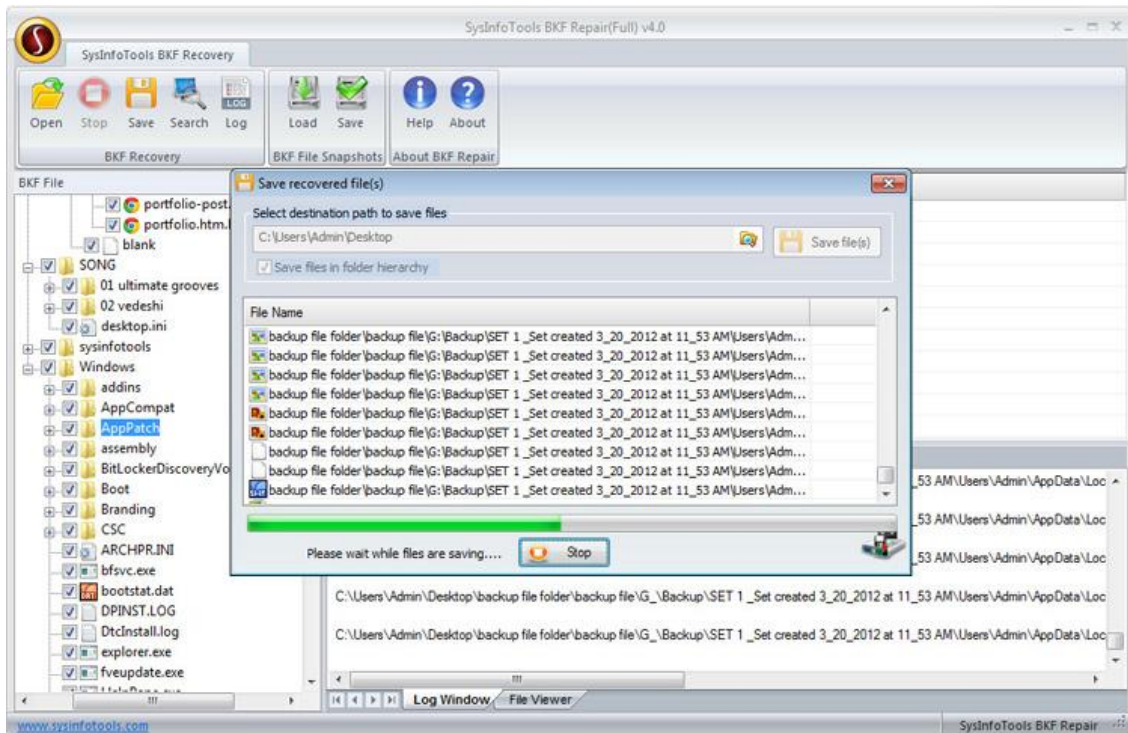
SysInfoTools BKF Repair(Full) v4.0

SysInfoTools BKF Recovery

Open Stop Save Search Log
BKF Recovery

Load Save
BKF File Snapshots

Help About
About BKF Repair

BKF File

portfolio-post.
portfolio.htm.
blank
SONG
01 ultimate grooves
02 vedeshi
desktop.ini
sysinfotools
Windows
addins
AppCompat
AppPatch
assembly
BitLockerDiscoveryVo
Boot
Branding
CSC
ARCHPR.INI
bfsvc.exe
bootstat.dat
DPINST.LOG
DtcInstall.log
explorer.exe
fveupdate.exe

Save recovered file(s)

Select destination path to save files
C:\Users\Admin\Desktop
Save file(s)
Save files in folder hierarchy

File Name
backup file folder\backup file\G:\Backup\SET 1 _Set created 3_20_2012 at 11_53 AM\Users\Adm...
backup file folder\backup file\G:\Backup\SET 1 _Set created 3_20_2012 at 11_53 AM\Users\Adm...
backup file folder\backup file\G:\Backup\SET 1 _Set created 3_20_2012 at 11_53 AM\Users\Adm...
backup file folder\backup file\G:\Backup\SET 1 _Set created 3_20_2012 at 11_53 AM\Users\Adm...
backup file folder\backup file\G:\Backup\SET 1 _Set created 3_20_2012 at 11_53 AM\Users\Adm...
backup file folder\backup file\G:\Backup\SET 1 _Set created 3_20_2012 at 11_53 AM\Users\Adm...
backup file folder\backup file\G:\Backup\SET 1 _Set created 3_20_2012 at 11_53 AM\Users\Adm...
backup file folder\backup file\G:\Backup\SET 1 _Set created 3_20_2012 at 11_53 AM\Users\Adm...
backup file folder\backup file\G:\Backup\SET 1 _Set created 3_20_2012 at 11_53 AM\Users\Adm...

Please wait while files are saving.... Stop

_53 AM\Users\Admin\AppData\Loc
_53 AM\Users\Admin\AppData\Loc
_53 AM\Users\Admin\AppData\Loc
C:\Users\Admin\Desktop\backup file folder\backup file\G_\Backup\SET 1 _Set created 3_20_2012 at 11_53 AM\Users\Admin\AppData\Loc
C:\Users\Admin\Desktop\backup file folder\backup file\G_\Backup\SET 1 _Set created 3_20_2012 at 11_53 AM\Users\Admin\AppData\Loc

Log Window File Viewer

www.sysinfotools.com
SysInfoTools BKF Repair